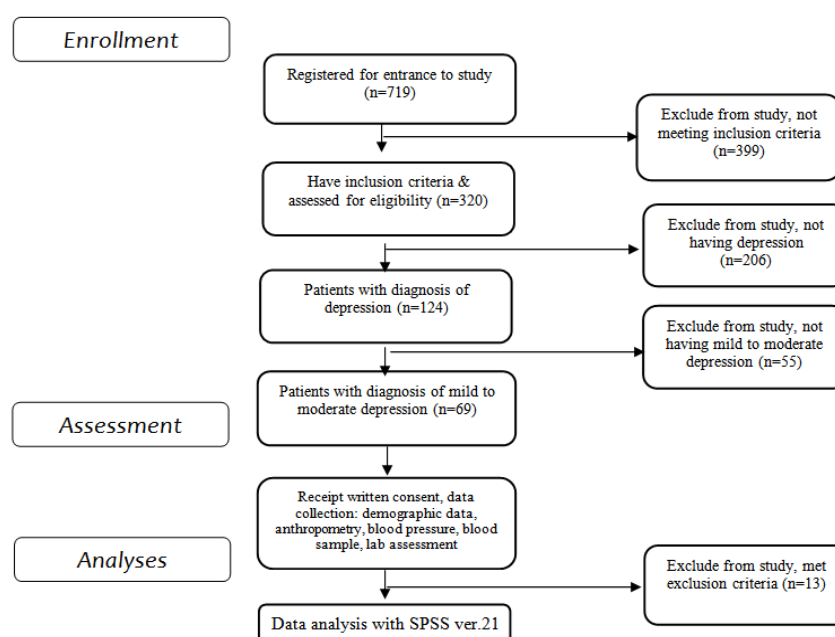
Enrollment

Registered for entrance to study (n=719)

Exclude from study, not meeting inclusion criteria (n=399)

Have inclusion criteria & assessed for eligibility (n=320)

Exclude from study, not having depression (n=206)

Patients with diagnosis of depression (n=124)

Exclude from study, not having mild to moderate depression (n=55)

Assessment

Patients with diagnosis of mild to moderate depression (n=69)

Receipt written consent, data collection: demographic data, anthropometry, blood pressure, blood sample, lab assessment

Analyses

Exclude from study, met exclusion criteria (n=13)

Data analysis with SPSS ver.21